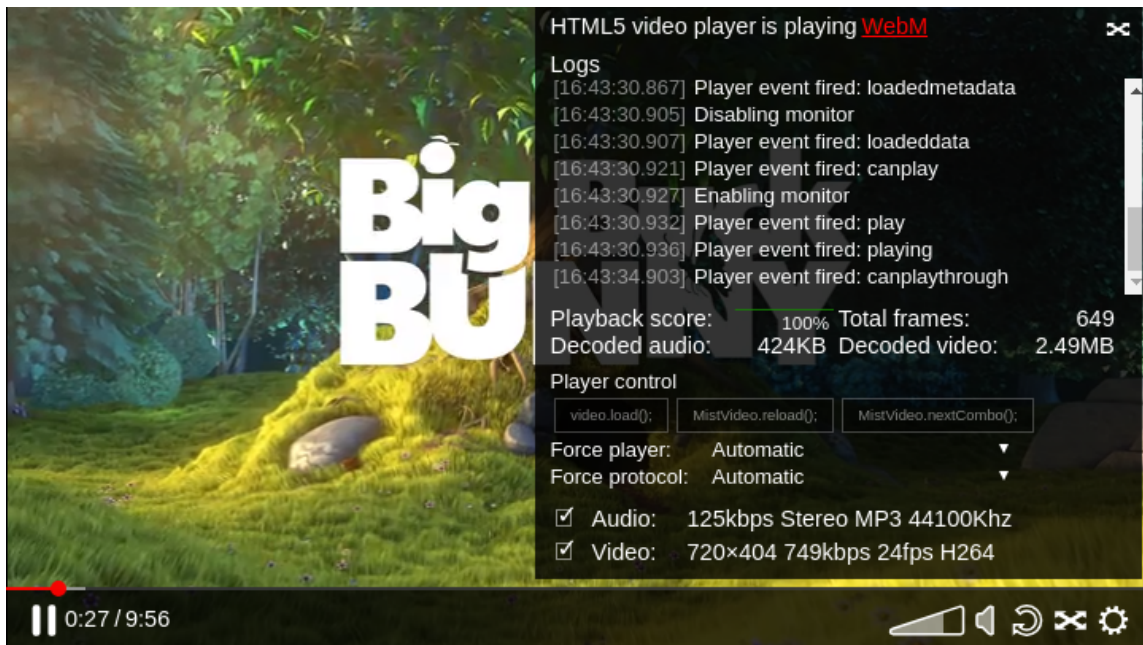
Big BU

HTML5 video player is playing WebM

Logs
[16:43:30.867] Player event fired: loadedmetadata
[16:43:30.905] Disabling monitor
[16:43:30.907] Player event fired: loadeddata
[16:43:30.921] Player event fired: canplay
[16:43:30.927] Enabling monitor
[16:43:30.932] Player event fired: play
[16:43:30.936] Player event fired: playing
[16:43:34.903] Player event fired: canplaythrough

| Playback score: | 100% | Total frames: | 649 |
|---|---|---|---|
| Decoded audio: | 424KB | Decoded video: | 2.49MB |

Player control
video.load(); MistVideo.reload(); MistVideo.nextCombo();
Force player: Automatic
Force protocol: Automatic

☑ Audio: 125kbps Stereo MP3 44100Khz
☑ Video: 720×404 749kbps 24fps H264

0:27 / 9:56